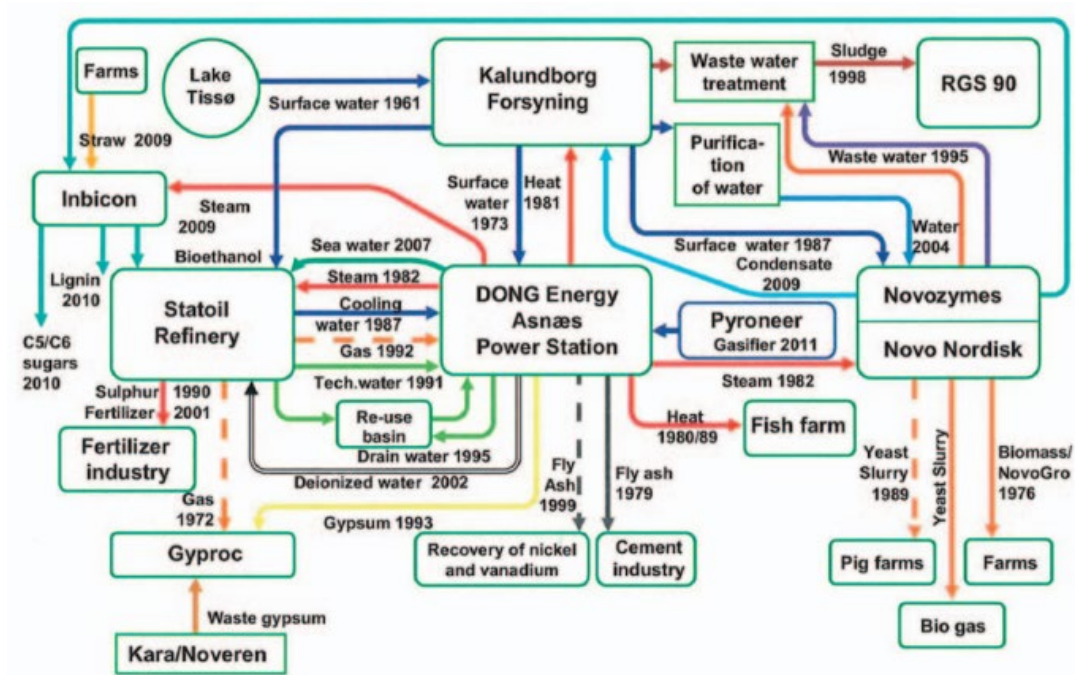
Farms

Lake Tissø

Surface water 1961

Kalundborg Forsyning

Waste water treatment

Sludge 1998

RGS 90

Straw 2009

Purification of water

Waste water 1995

Inbicon

Steam 2009

Surface water 1973

Heat 1981

Water 2004

Bioethanol

Sea water 2007

Surface water 1987

Condensate 2009

Lignin 2010

Statoil Refinery

Steam 1982

Cooling water 1987

DONG Energy Asnæs Power Station

Pyroneer Gasifier 2011

Novozymes

Novo Nordisk

C5/C6 sugars 2010

Gas 1992

Tech.water 1991

Steam 1982

Sulphur 1990

Fertilizer 2001

Re-use basin

Heat 1980/89

Fish farm

Fertilizer industry

Drain water 1995

Deionized water 2002

Fly Ash 1999

Fly ash 1979

Yeast Slurry 1989

Yeast Slurry

Biomass/ NovoGro 1976

Gas 1972

Gypsum 1993

Gyproc

Recovery of nickel and vanadium

Cement industry

Pig farms

Farms

Waste gypsum

Bio gas

Kara/Noveren